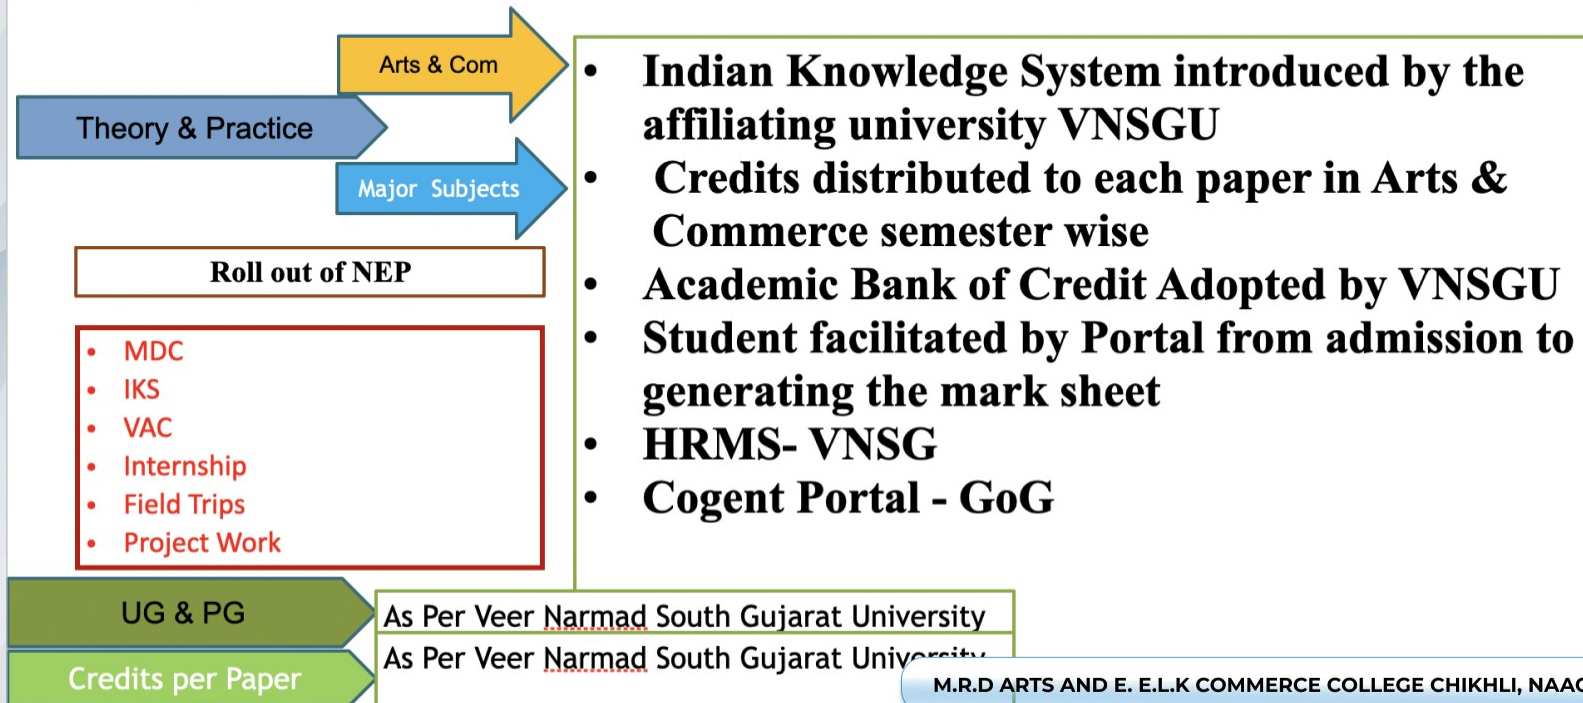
Arts & Com

Theory & Practice

Major Subjects

Roll out of NEP

- MDC
- IKS
- VAC
- Internship
- Field Trips
- Project Work

- Indian Knowledge System introduced by the affiliating university VNSGU
- Credits distributed to each paper in Arts & Commerce semester wise
- Academic Bank of Credit Adopted by VNSGU
- Student facilitated by Portal from admission to generating the mark sheet
- HRMS- VNSG
- Cogent Portal - GoG

UG & PG

As Per Veer Narmad South Gujarat University

Credits per Paper

As Per Veer Narmad South Gujarat Univ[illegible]

M.R.D ARTS AND E. E.L.K COMMERCE COLLEGE CHIKHLI, NAA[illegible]